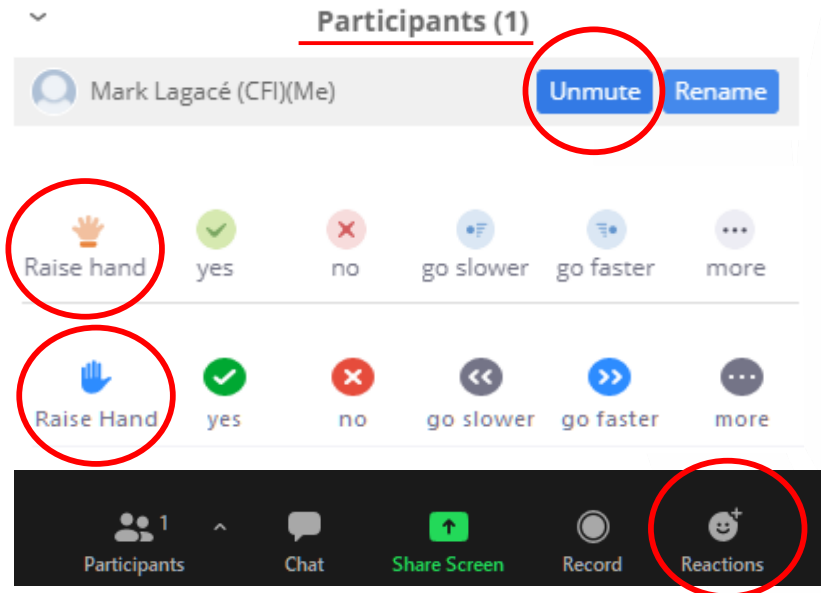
Participants (1)

Mark Lagacé (CFI)(Me)

Unmute

Rename

Raise hand

yes

no

go slower

go faster

more

Raise Hand

yes

no

go slower

go faster

more

Participants 1

Chat

Share Screen

Record

Reactions